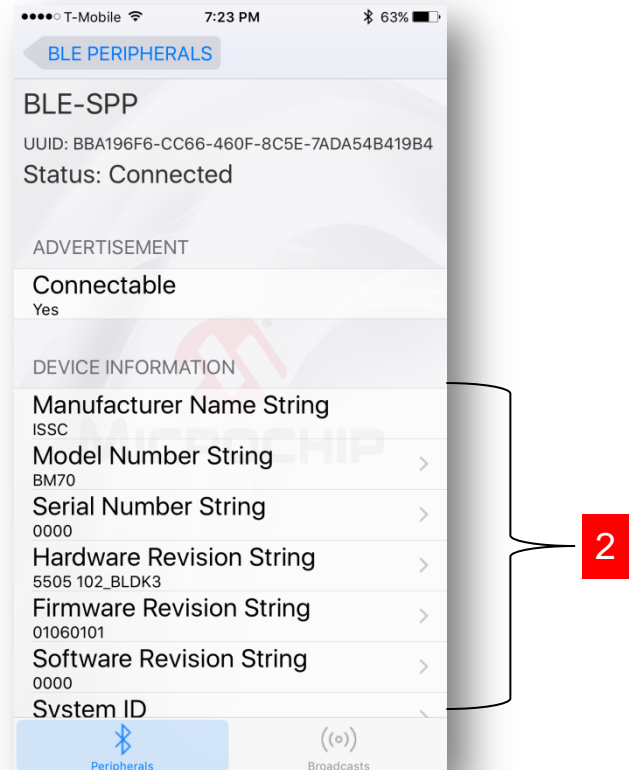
●●●●○ T-Mobile 7:23 PM 63%

BLE PERIPHERALS

BLE-SPP

UUID: BBA196F6-CC66-460F-8C5E-7ADA54B419B4

Status: Connected

ADVERTISEMENT

Connectable
Yes

DEVICE INFORMATION

Manufacturer Name String
ISSC

Model Number String
BM70

Serial Number String
0000

Hardware Revision String
5505 102_BLDK3

Firmware Revision String
01060101

Software Revision String
0000

System ID

Peripherals

Broadcasts

2